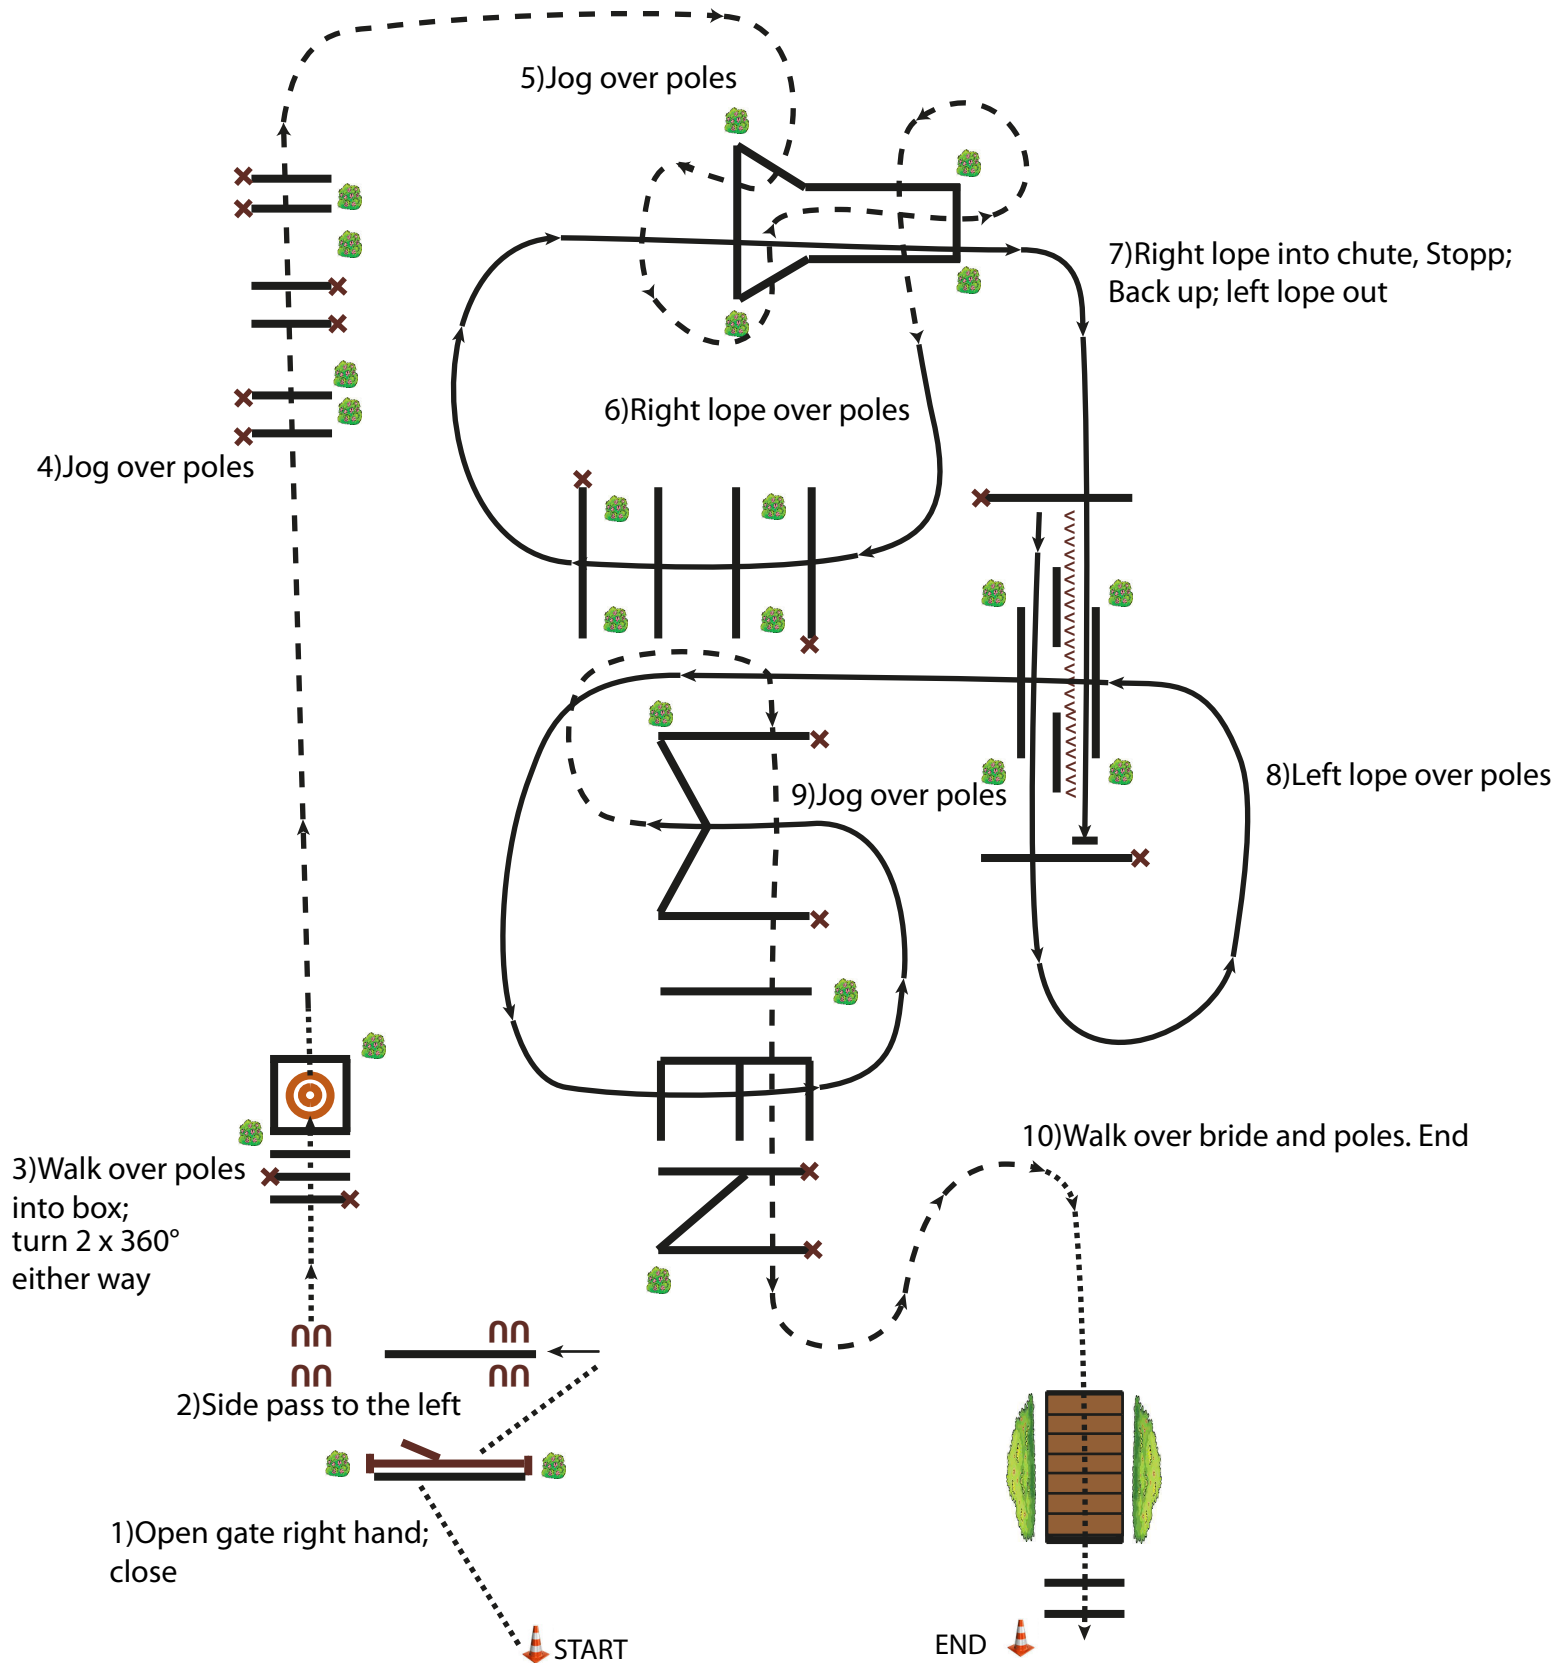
5)Jog over poles

7)Right lope into chute, Stopp; Back up; left lope out

6)Right lope over poles

4)Jog over poles

8)Left lope over poles

9)Jog over poles

10)Walk over bride and poles. End

3)Walk over poles into box; turn 2 x 360° either way

2)Side pass to the left

1)Open gate right hand; close

START

END